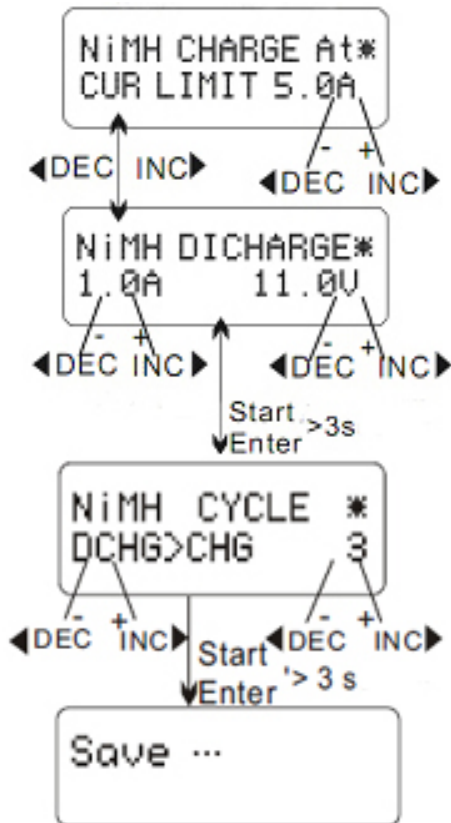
NiMH CHARGE At✱
CUR LIMIT 5.0A

◀DEC INC▶

-  +
◀DEC INC▶

NiMH DICHARGE✱
1.0A 11.0V

-  +
◀DEC INC▶

-  +
◀DEC INC▶

Start
Enter >3s

NiMH CYCLE ✱
DCHG>CHG 3

-  +
◀DEC INC▶

Start
Enter

-  +
◀DEC INC▶
'> 3 s

Save ···